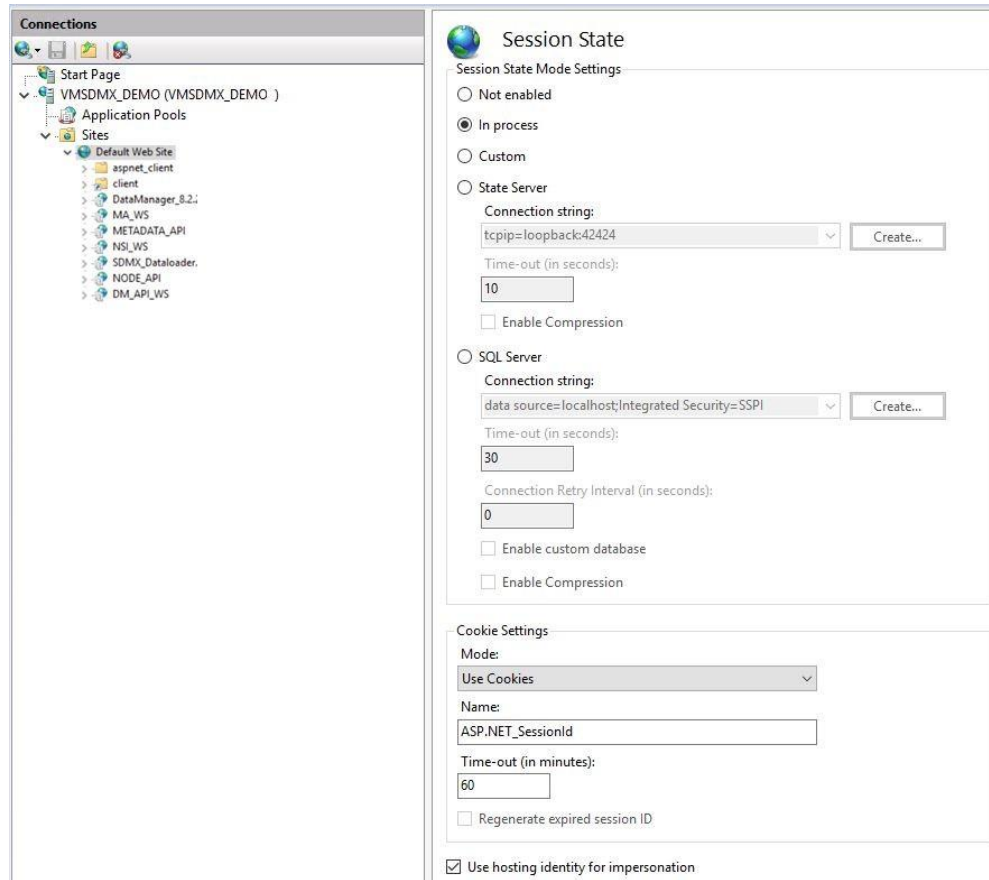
Connections

Start Page
VMSDMX_DEMO (VMSDMX_DEMO )
Application Pools
Sites
Default Web Site
aspnet_client
client
DataManager_8.2.
MA_WS
METADATA_API
NSI_WS
SDMX_Dataloader.
NODE_API
DM_API_WS

Session State

Session State Mode Settings
Not enabled
In process
Custom
State Server
Connection string:
tcpip=loopback:42424
Create...
Time-out (in seconds):
10
Enable Compression
SQL Server
Connection string:
data source=localhost;Integrated Security=SSPI
Create...
Time-out (in seconds):
30
Connection Retry Interval (in seconds):
0
Enable custom database
Enable Compression

Cookie Settings
Mode:
Use Cookies
Name:
ASP.NET_SessionId
Time-out (in minutes):
60
Regenerate expired session ID

Use hosting identity for impersonation